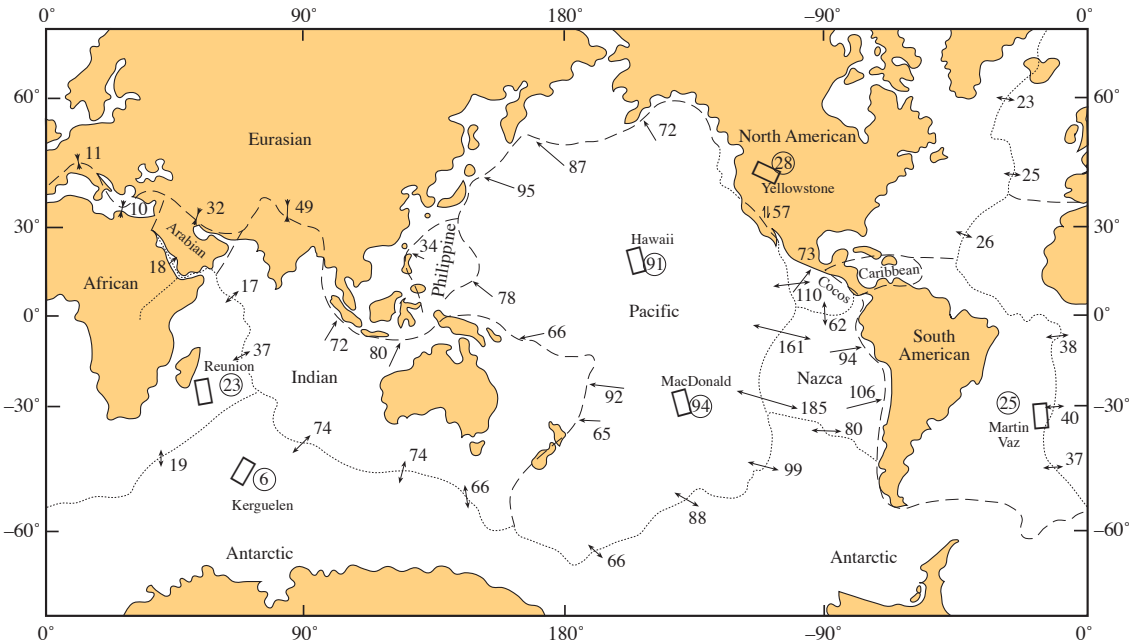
0° 90° 180° −90° 0°

60° 30° 0° −30° −60°

60° 30° 0° −30° −60°

Eurasian

North American

11

10

32

49

72

87

95

28

Yellowstone

57

23

25

Arabian

34

Philippine

African

18

17

Hawaii

91

73

Caribbean

26

78

110

Cocos

Pacific

62

66

0°

Reunion

37

72

80

161

94

South American

38

23

Indian

Nazca

MacDonald

94

92

185

106

25

Martin Vaz

40

65

80

74

19

74

6

Kerguelen

66

99

37

88

Antarctic

66

Antarctic

0° 90° 180° −90° 0°